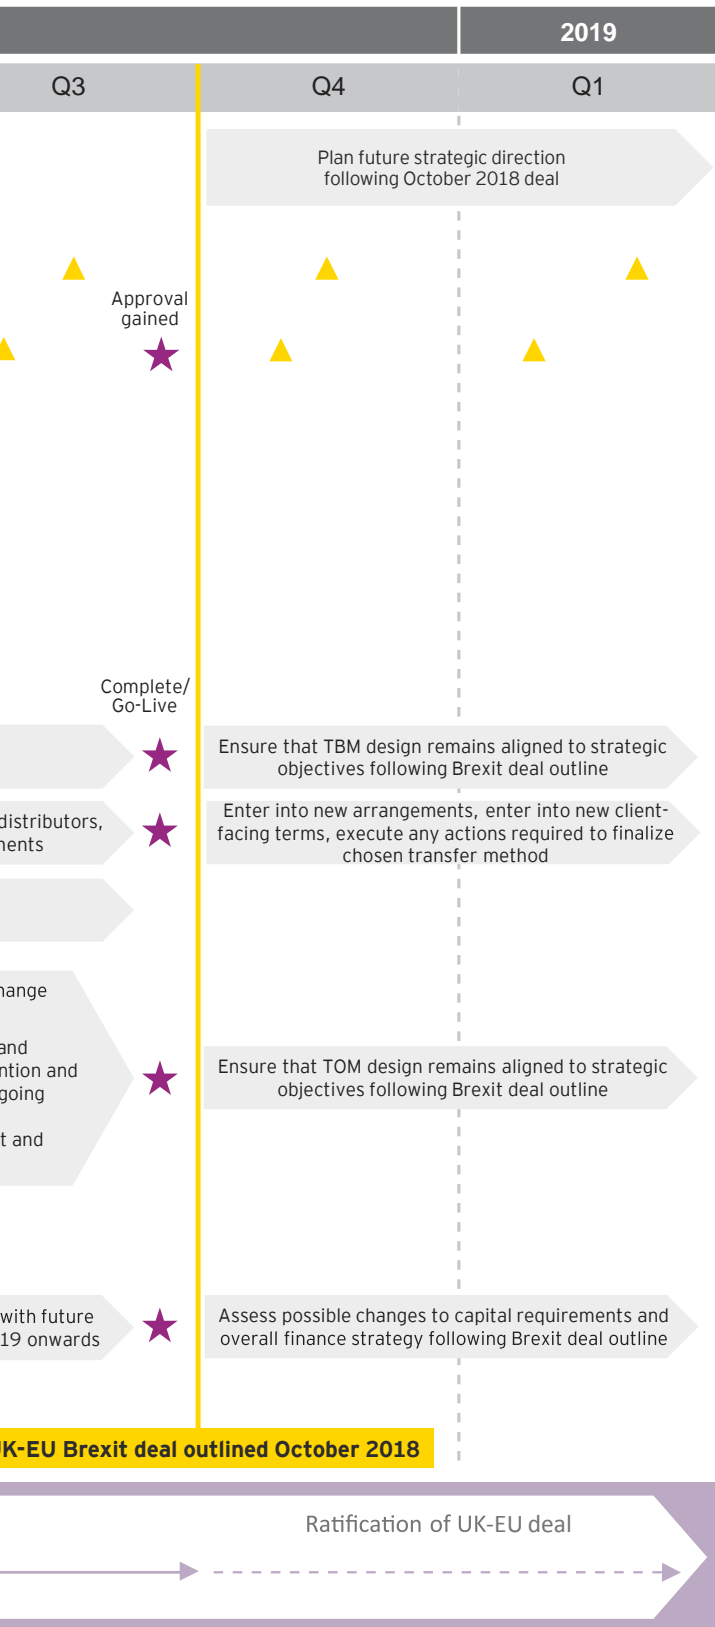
2019

Q3

Q4

Q1

Plan future strategic direction following October 2018 deal

Approval gained

Complete/ Go-Live

Ensure that TBM design remains aligned to strategic objectives following Brexit deal outline

distributors, nents

Enter into new arrangements, enter into new client-facing terms, execute any actions required to finalize chosen transfer method

hange

and ntion and going

t and

Ensure that TOM design remains aligned to strategic objectives following Brexit deal outline

with future 19 onwards

Assess possible changes to capital requirements and overall finance strategy following Brexit deal outline

K-EU Brexit deal outlined October 2018

Ratification of UK-EU deal